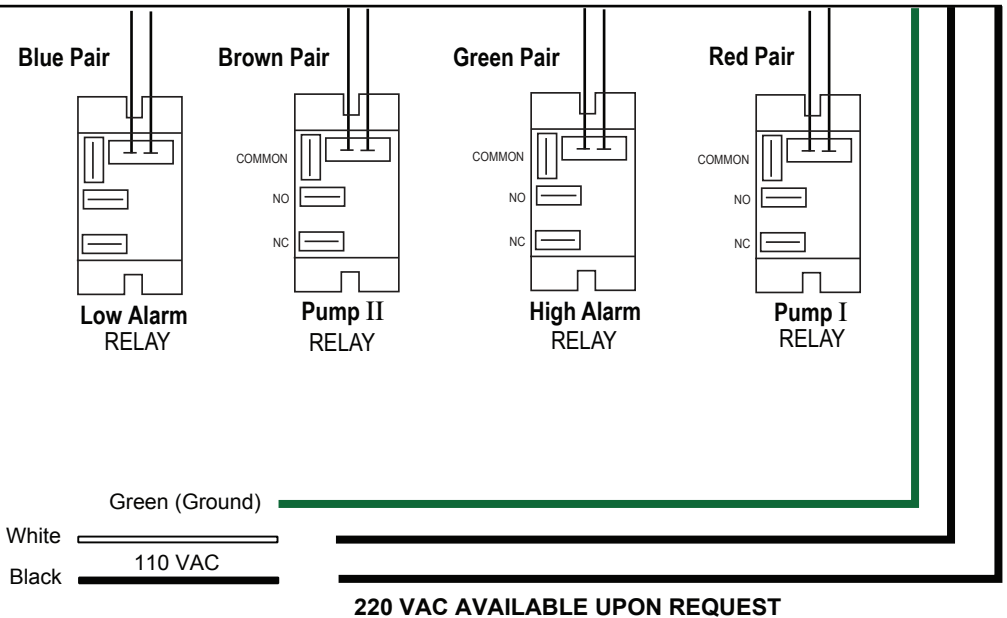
Blue Pair
Brown Pair
Green Pair
Red Pair

Low Alarm
RELAY

COMMON
NO
NC
Pump II
RELAY

COMMON
NO
NC
High Alarm
RELAY

COMMON
NO
NC
Pump I
RELAY

Green (Ground)
White
110 VAC
Black

220 VAC AVAILABLE UPON REQUEST